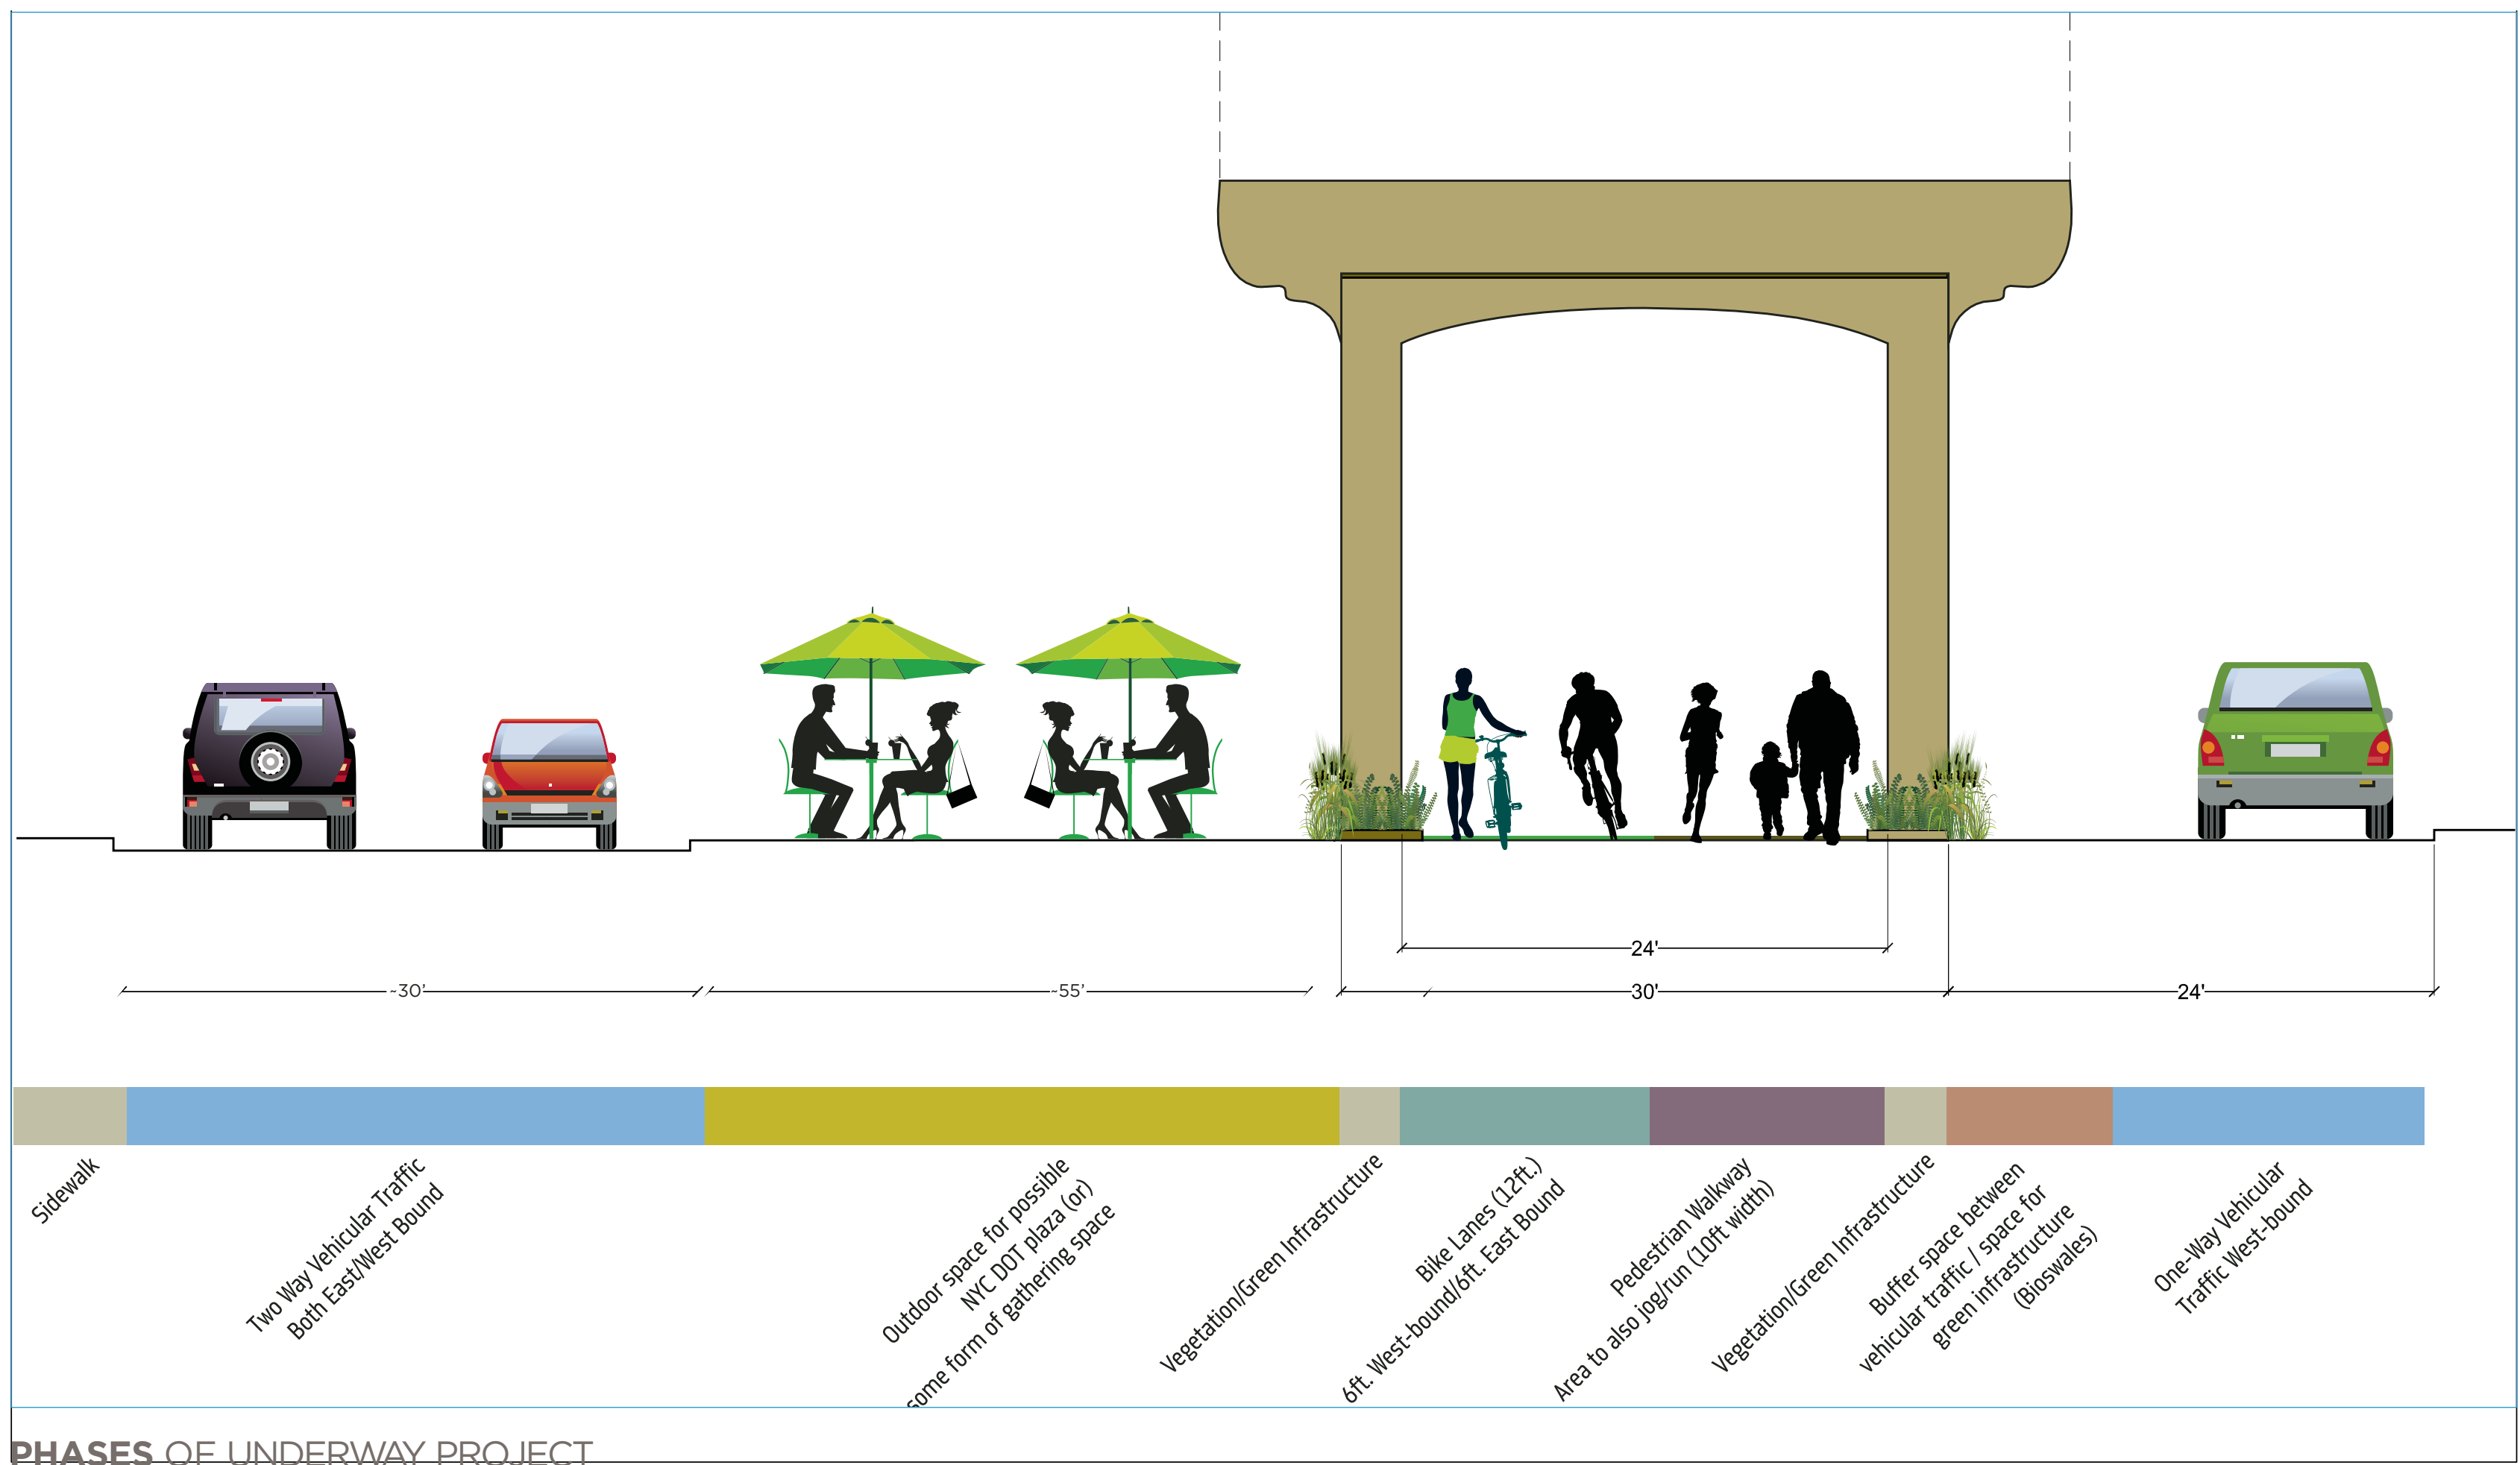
24'

~30'

~55'

30'

24'

Sidewalk

Two Way Vehicular Traffic
Both East/West Bound

Outdoor space for possible
NYC DOT plaza (or)
some form of gathering space

Vegetation/Green Infrastructure

Bike Lanes (12ft.)
6ft. West-bound/6ft. East Bound

Pedestrian Walkway
Area to also jog/run (10ft width)

Vegetation/Green Infrastructure

Buffer space between
vehicular traffic / space for
green infrastructure
(Bioswales)

One-Way Vehicular
Traffic West-bound

PHASES OF UNDERWAY PROJECT